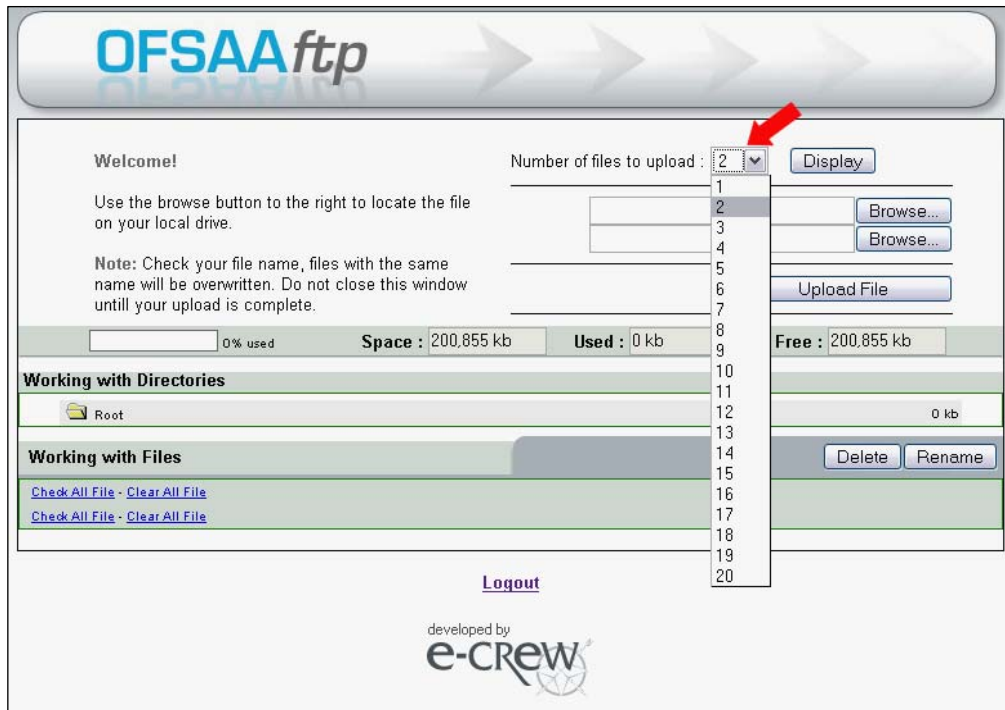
OFSAAftp

Welcome!

Use the browse button to the right to locate the file on your local drive.

Note: Check your file name, files with the same name will be overwritten. Do not close this window untill your upload is complete.

Number of files to upload : 2

Display

1
2
3
4
5
6
7
8
9
10
11
12
13
14
15
16
17
18
19
20

Browse...

Browse...

Upload File

0% used

Space : 200,855 kb

Used : 0 kb

Free : 200,855 kb

Working with Directories

Root

0 kb

Working with Files

Delete

Rename

Check All File - Clear All File

Check All File - Clear All File

Logout

developed by

e-CREW